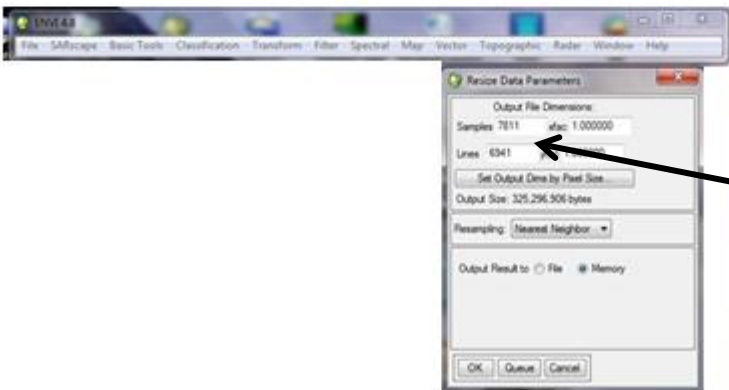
ENVI 4.8

File SARscape Basic Tools Classification Transform Filter Spectral Map Vector Topographic Radar Window Help

Resize Data Parameters

Output File Dimensions:

Samples 7811 xfac 1.000000

Lines 6341 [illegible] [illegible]

Set Output Dims by Pixel Size...

Output Size: 325,296,906 bytes

Resampling: Nearest Neighbor

Output Result to File Memory

OK Queue Cancel